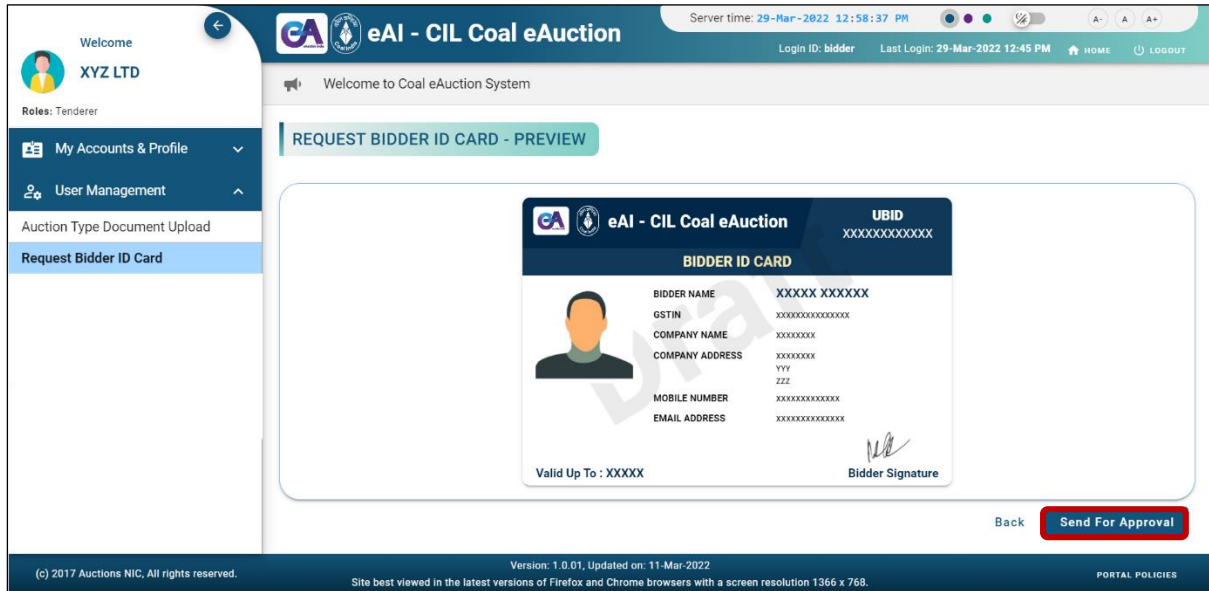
Welcome
XYZ LTD
Roles: Tenderer
My Accounts & Profile
User Management
Auction Type Document Upload
Request Bidder ID Card

CA eAI - CIL Coal eAuction
Server time: 29-Mar-2022 12:58:37 PM
A- A A+
Login ID: bidder Last Login: 29-Mar-2022 12:45 PM HOME LOGOUT

Welcome to Coal eAuction System

REQUEST BIDDER ID CARD - PREVIEW

CA eAI - CIL Coal eAuction
UBID
XXXXXXXXXXX
BIDDER ID CARD
| BIDDER NAME | XXXXX XXXXXX |
|---|---|
| GSTIN | XXXXXXXXXXXXXX |
| COMPANY NAME | XXXXXXXX |
| COMPANY ADDRESS | XXXXXXXX YYY ZZZ |
| MOBILE NUMBER | XXXXXXXXXXXXX |
| EMAIL ADDRESS | XXXXXXXXXXXXXX |
Draft
Valid Up To : XXXXX
Bidder Signature

Back Send For Approval

(c) 2017 Auctions NIC, All rights reserved.
Version: 1.0.01, Updated on: 11-Mar-2022
Site best viewed in the latest versions of Firefox and Chrome browsers with a screen resolution 1366 x 768.
PORTAL POLICIES